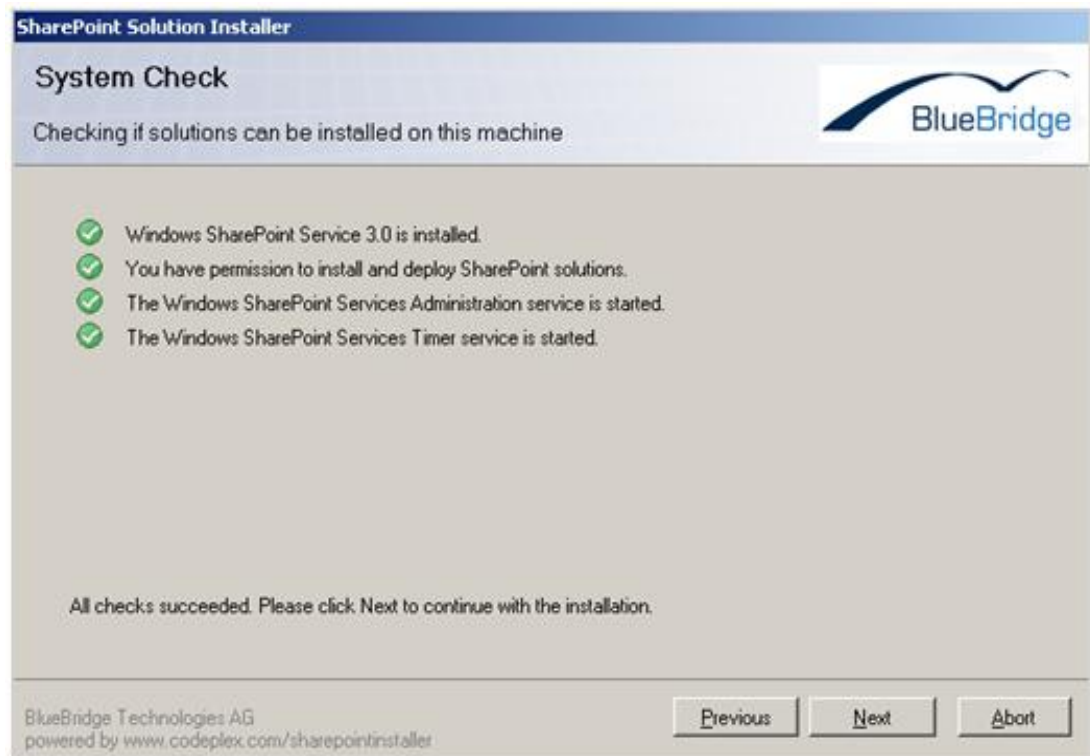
SharePoint Solution Installer

System Check

Checking if solutions can be installed on this machine

BlueBridge

Windows SharePoint Service 3.0 is installed.

You have permission to install and deploy SharePoint solutions.

The Windows SharePoint Services Administration service is started.

The Windows SharePoint Services Timer service is started.

All checks succeeded. Please click Next to continue with the installation.

BlueBridge Technologies AG
powered by www.codeplex.com/sharepointinstaller

Previous

Next

Abort